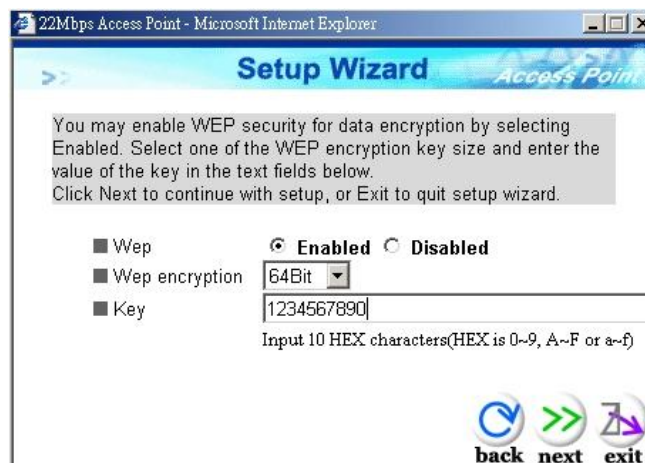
22Mbps Access Point - Microsoft Internet Explorer

Setup Wizard

Access Point

You may enable WEP security for data encryption by selecting Enabled. Select one of the WEP encryption key size and enter the value of the key in the text fields below.
Click Next to continue with setup, or Exit to quit setup wizard.

Wep Enabled Disabled
Wep encryption 64Bit
Key 1234567890
Input 10 HEX characters(HEX is 0~9, A~F or a~f)

back next exit